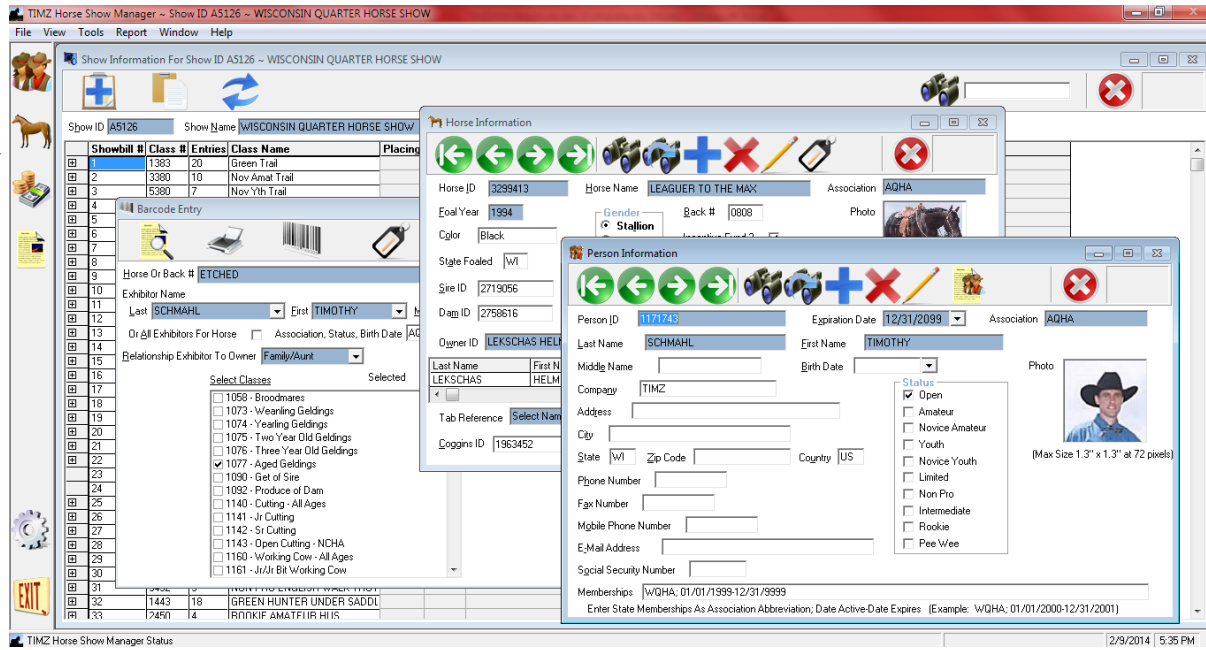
TIMZ Horse Show Manager ~ Show ID A5126 ~ WISCONSIN QUARTER HORSE SHOW

File View Tools Report Window Help

Show Information For Show ID A5126 ~ WISCONSIN QUARTER HORSE SHOW

Show ID A5126 Show Name WISCONSIN QUARTER HORSE SHOW

| Showbill # | Class # | Entries | Class Name | Placing |
|---|---|---|---|---|
| 1 | 1383 | 20 | Green Trail | |
| 2 | 3380 | 10 | Nov Amat Trail | |
| 3 | 5380 | 7 | Nov Yth Trail | |
| 4 | | | | |
| 5 | | | | |
| 6 | | | | |
| 7 | | | | |
| 8 | | | | |
| 9 | | | | |
| 10 | | | | |
| 11 | | | | |
| 12 | | | | |
| 13 | | | | |
| 14 | | | | |
| 15 | | | | |
| 16 | | | | |
| 17 | | | | |
| 18 | | | | |
| 19 | | | | |
| 20 | | | | |
| 21 | | | | |
| 22 | | | | |
| 23 | | | | |
| 24 | | | | |
| 25 | | | | |
| 26 | | | | |
| 27 | | | | |
| 28 | | | | |
| 29 | | | | |
| 30 | | | | |
| 31 | | | | |
| 32 | 1443 | 18 | GREEN HUNTER UNDER SADDL | |
| 33 | 2450 | 4 | ROOKIE AMATEUR HUS | |

Barcode Entry

Horse Or Back # ETCHED
Exhibitor Name
Last SCHMAHL First TIMOTHY
Or All Exhibitors For Horse Association, Status, Birth Date
Relationship Exhibitor To Owner Family/Aunt
Select Classes Selected
1058 - Broodmares
1073 - Weanling Geldings
1074 - Yearling Geldings
1075 - Two Year Old Geldings
1076 - Three Year Old Geldings
1077 - Aged Geldings
1090 - Get of Sire
1092 - Produce of Dam
1140 - Cutting - All Ages
1141 - Jr Cutting
1142 - Sr Cutting
1143 - Open Cutting - NCHA
1160 - Working Cow - All Ages
1161 - Jr/Jr Bit Working Cow

Horse Information

Horse ID 3299413 Horse Name LEAGUER TO THE MAX Association AQHA
Foal Year 1994 Gender Stallion Back # 0808 Photo
Color Black
State Foaled WI
Sire ID 2719056
Dam ID 2758616
Owner ID LEKSCHAS HEL
Last Name First N
LEKSCHAS HELM
Tab Reference Select Nam
Coggins ID 1963452

Person Information

Person ID 1171743 Expiration Date 12/31/2099 Association AQHA
Last Name SCHMAHL First Name TIMOTHY
Middle Name Birth Date Photo
Company TIMZ
Address
City
State WI Zip Code Country US
Phone Number
Fax Number
Mobile Phone Number
E-Mail Address
Social Security Number
Status
Open
Amateur
Novice Amateur
Youth
Novice Youth
Limited
Non Pro
Intermediate
Rookie
Pee Wee
(Max Size 1.3" x 1.3" at 72 pixels)
Memberships WQHA; 01/01/1999-12/31/9999
Enter State Memberships As Association Abbreviation; Date Active-Date Expires (Example: WQHA; 01/01/2000-12/31/2001)

TIMZ Horse Show Manager Status 2/9/2014 5:35 PM